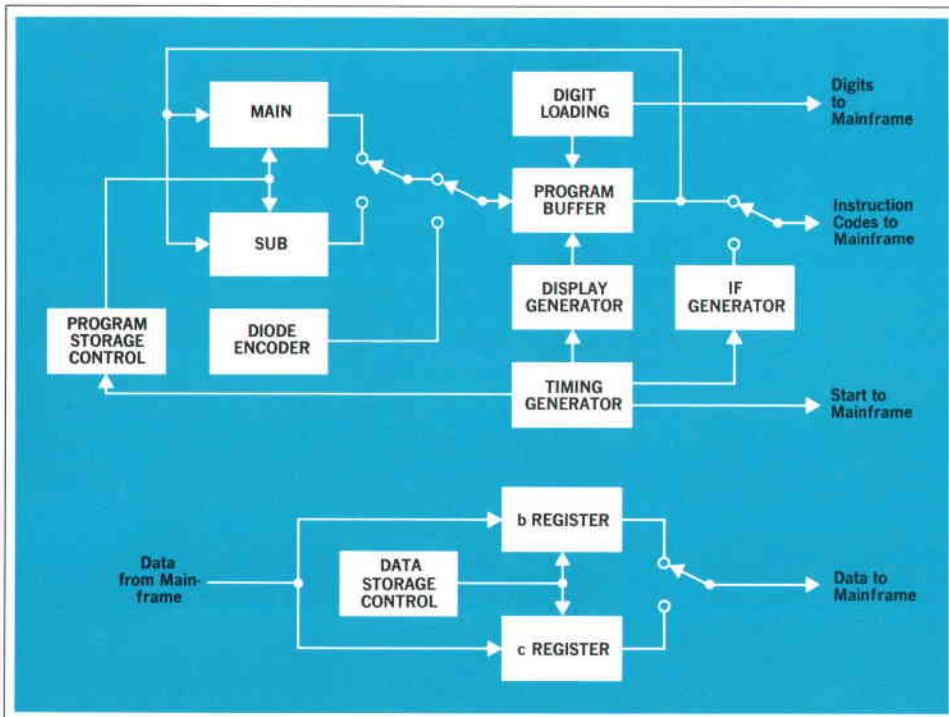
MAIN

DIGIT LOADING

Digits to Mainframe

PROGRAM BUFFER

Instruction Codes to Mainframe

SUB

DISPLAY GENERATOR

IF GENERATOR

PROGRAM STORAGE CONTROL

DIODE ENCODER

TIMING GENERATOR

Start to Mainframe

b REGISTER

Data from Mainframe

DATA STORAGE CONTROL

Data to Mainframe

c REGISTER